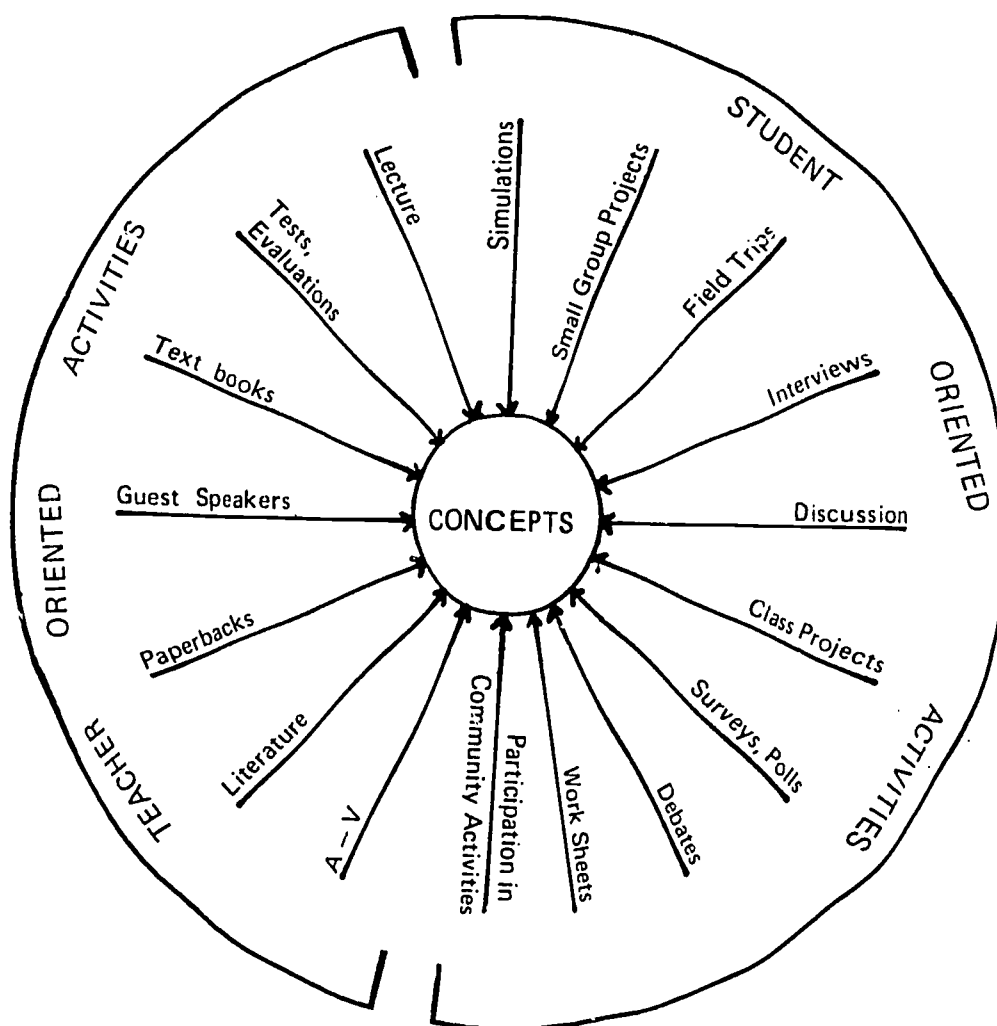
STUDENT ORIENTED ACTIVITIES

TEACHER ORIENTED ACTIVITIES

CONCEPTS

Lecture

Simulations

Small Group Projects

Field Trips

Interviews

Discussion

Class Projects

Surveys, Polls

Debates

Work Sheets

Participation in Community Activities

A–V

Literature

Paperbacks

Guest Speakers

Text books

Tests, Evaluations